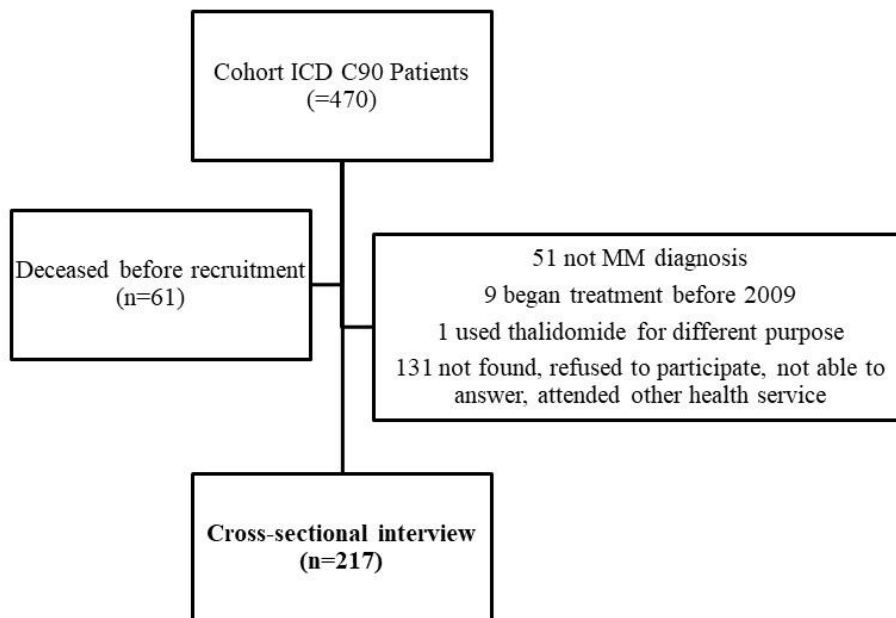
Cohort ICD C90 Patients
(=470)

Deceased before recruitment
(n=61)

51 not MM diagnosis
9 began treatment before 2009
1 used thalidomide for different purpose
131 not found, refused to participate, not able to answer, attended other health service

**Cross-sectional interview**
**(n=217)**